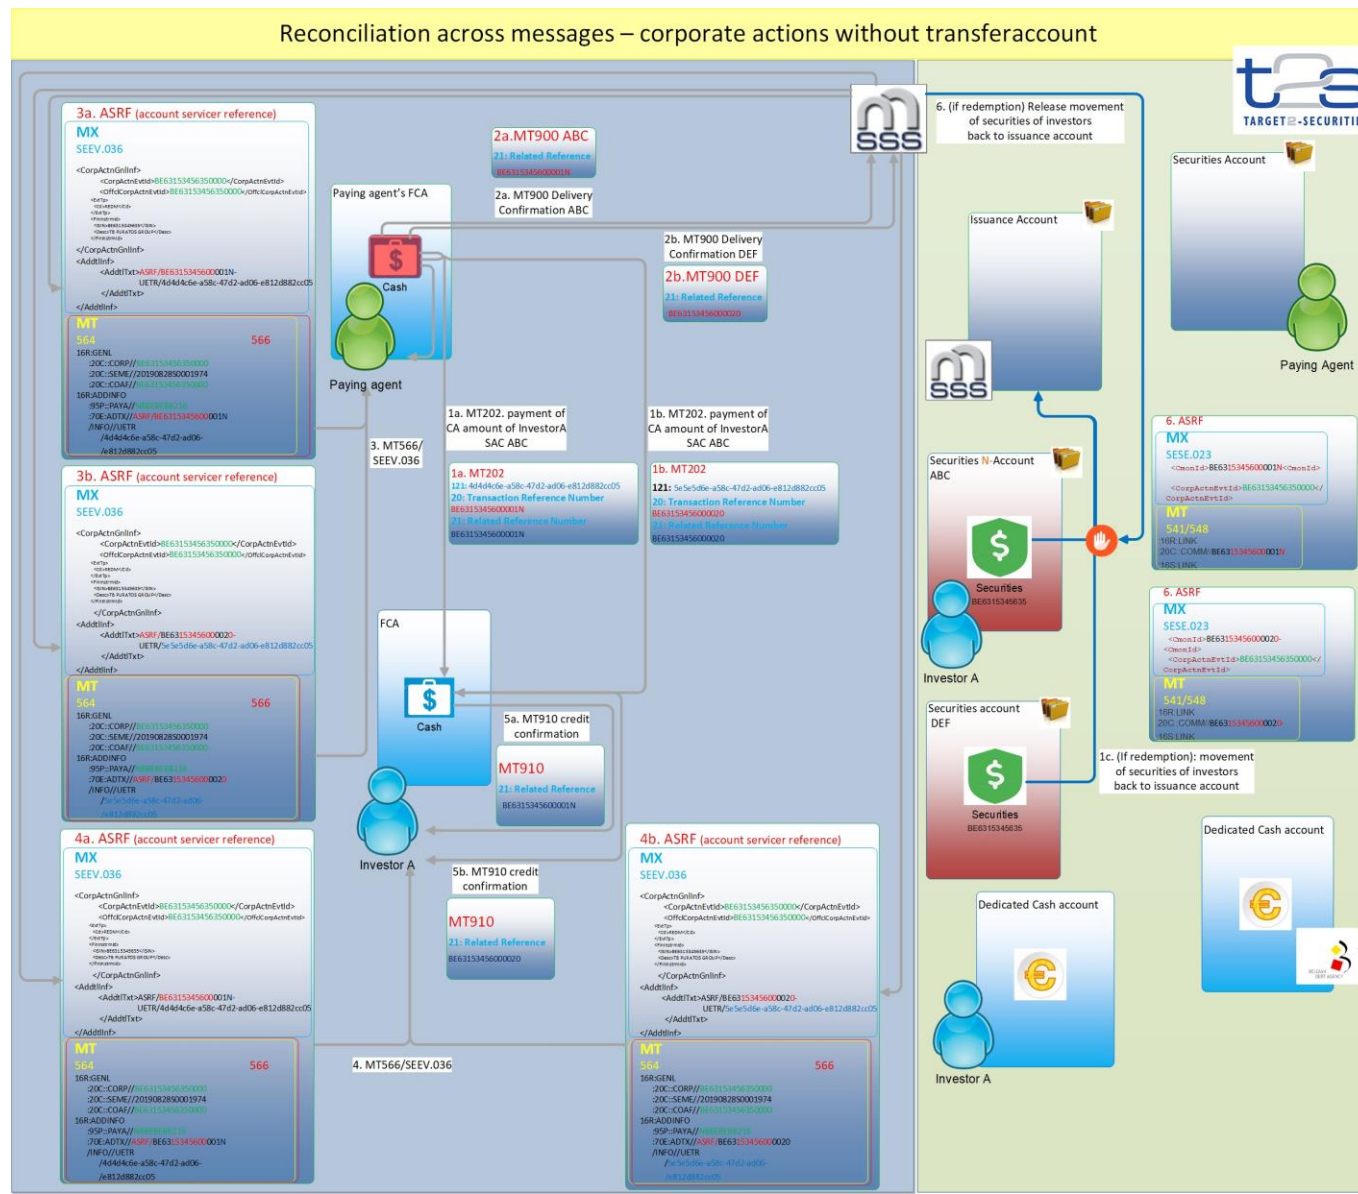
Reconciliation across messages – corporate actions without transferaccount

3a. ASRF (account servicer reference)
MX
SEEV.036
<CorpActnGnlInf>
<CorpActnEvtId>BE63153456350000</CorpActnEvtId>
<OffclCorpActnEvtId>BE63153456350000</OffclCorpActnEvtId>
</CorpActnGnlInf>
<AddtlInf>
<AddtlTxt>ASRF/BE63153456000001N-UETR/4d4d4c6e-a58c-47d2-ad06-e812d882cc05
</AddtlTxt>
</AddtlInf>
MT
564 566
16R:GENL
:20C::CORP//BE63153456350000
:20C::SEME//2019082850001974
:20C::COAF//BE63153456350000
16R:ADDINFO
:95P::PAYA//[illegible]
:70E:ADTX//ASRF/BE63153456000001N
/INFO//UETR
/4d4d4c6e-a58c-47d2-ad06-
/e812d882cc05

2a.MT900 ABC
21: Related Reference
BE63153456000001N

2a. MT900 Delivery Confirmation ABC

Paying agent's FCA
Cash
Paying agent

2b. MT900 Delivery Confirmation DEF
2b.MT900 DEF
21: Related Reference
BE63153456000020

6. (if redemption) Release movement of securities of investors back to issuance account

TARGET2-SECURITIES

Securities Account
Paying Agent
Issuance Account

1a. MT202. payment of CA amount of InvestorA SAC ABC
1b. MT202. payment of CA amount of InvestorA SAC ABC
3. MT566/ SEEV.036

1a. MT202
121: 4d4d4c6e-a58c-47d2-ad06-e812d882cc05
20: Transaction Reference Number
BE63153456000001N
21: Related Reference Number
BE63153456000001N

1b. MT202
121: 5e5e5d6e-a58c-47d2-ad06-e812d882cc05
20: Transaction Reference Number
BE63153456000020
21: Related Reference Number
BE63153456000020

3b. ASRF (account servicer reference)
MX
SEEV.036
<CorpActnGnlInf>
<CorpActnEvtId>BE63153456350000</CorpActnEvtId>
<OffclCorpActnEvtId>BE63153456350000</OffclCorpActnEvtId>
</CorpActnGnlInf>
<AddtlInf>
<AddtlTxt>ASRF/BE63153456000020-UETR/5e5e5d6e-a58c-47d2-ad06-e812d882cc05
</AddtlTxt>
</AddtlInf>
MT
564 566
16R:GENL
:20C::CORP//BE63153456350000
:20C::SEME//2019082850001974
:20C::COAF//BE63153456350000
16R:ADDINFO
:95P::PAYA//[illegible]
:70E:ADTX//ASRF/BE63153456000020
/INFO//UETR
/5e5e5d6e-a58c-47d2-ad06
/e812d882cc05

FCA
Cash
5a. MT910 credit confirmation
MT910
21: Related Reference
BE63153456000001N
Investor A

Securities N-Account ABC
Securities
BE6315345635
Investor A

6. ASRF
MX
SESE.023
<CmonId>BE63153456000001N<CmonId>
<CorpActnEvtId>BE63153456350000</CorpActnEvtId>
MT
541/548
16R:LINK
20C::COMM//BE63153456000001N
16S:LINK

6. ASRF
MX
SESE.023
<CmonId>BE63153456000020-<CmonId>
<CorpActnEvtId>BE63153456350000</CorpActnEvtId>
MT
541/548
16R:LINK
20C::COMM//BE63153456000020
16S:LINK

Securities account DEF
Securities
BE6315345635
1c. (If redemption): movement of securities of investors back to issuance account

4a. ASRF (account servicer reference)
MX
SEEV.036
<CorpActnGnlInf>
<CorpActnEvtId>BE63153456350000</CorpActnEvtId>
<OffclCorpActnEvtId>BE63153456350000</OffclCorpActnEvtId>
</CorpActnGnlInf>
<AddtlInf>
<AddtlTxt>ASRF/BE63153456000001N-UETR/4d4d4c6e-a58c-47d2-ad06-e812d882cc05
</AddtlTxt>
</AddtlInf>
MT
564 566
16R:GENL
:20C::CORP//BE63153456350000
:20C::SEME//2019082850001974
:20C::COAF//BE63153456350000
16R:ADDINFO
:95P::PAYA//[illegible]
:70E:ADTX//ASRF/BE63153456000001N
/INFO//UETR
/4d4d4c6e-a58c-47d2-ad06-
/e812d882cc05

5b. MT910 credit confirmation
MT910
21: Related Reference
BE63153456000020

4. MT566/SEEV.036

4b. ASRF (account servicer reference)
MX
SEEV.036
<CorpActnGnlInf>
<CorpActnEvtId>BE63153456350000</CorpActnEvtId>
<OffclCorpActnEvtId>BE63153456350000</OffclCorpActnEvtId>
</CorpActnGnlInf>
<AddtlInf>
<AddtlTxt>ASRF/BE63153456000020-UETR/5e5e5d6e-a58c-47d2-ad06-e812d882cc05
</AddtlTxt>
</AddtlInf>
MT
564 566
16R:GENL
:20C::CORP//BE63153456350000
:20C::SEME//2019082850001974
:20C::COAF//BE63153456350000
16R:ADDINFO
:95P::PAYA//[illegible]
:70E:ADTX//ASRF/BE63153456000020
/INFO//UETR
/5e5e5d6e-a58c-47d2-ad06
/e812d882cc05

Dedicated Cash account
Investor A
Dedicated Cash account
BELGIAN DEBT AGENCY